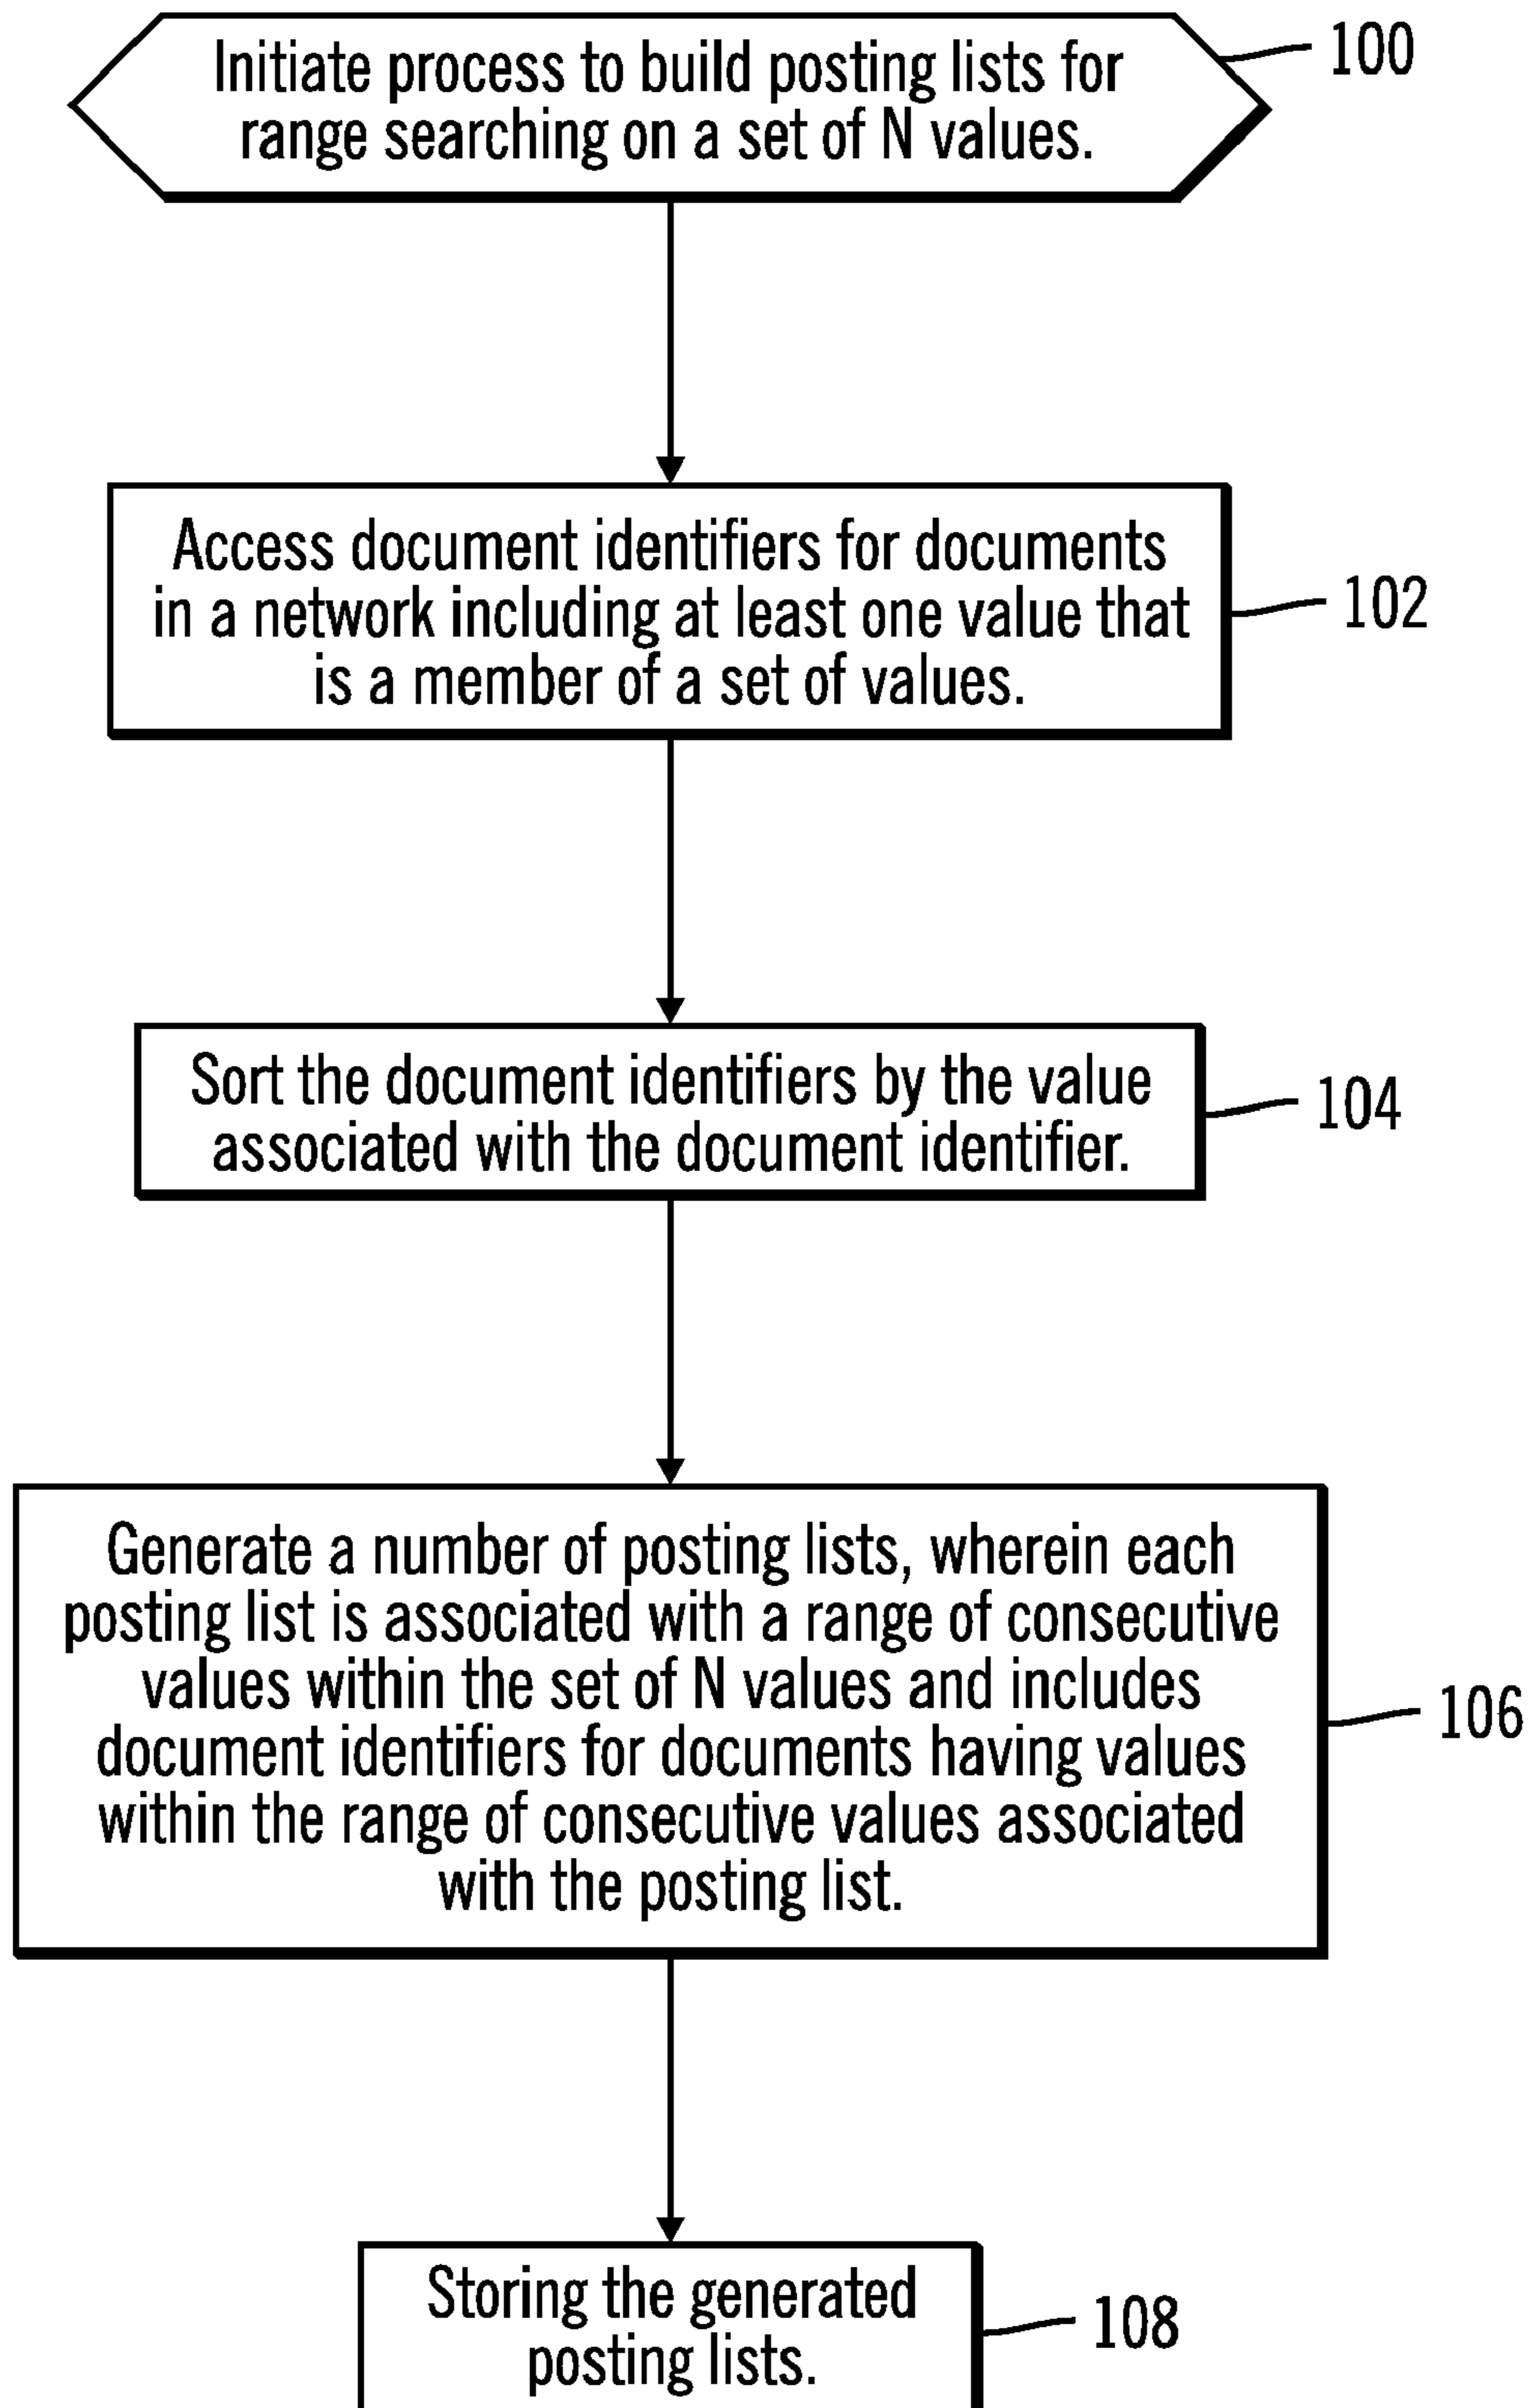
Initiate process to build posting lists for range searching on a set of N values.

100

Access document identifiers for documents in a network including at least one value that is a member of a set of values.

102

Sort the document identifiers by the value associated with the document identifier.

104

Generate a number of posting lists, wherein each posting list is associated with a range of consecutive values within the set of N values and includes document identifiers for documents having values within the range of consecutive values associated with the posting list.

106

Storing the generated posting lists.

108